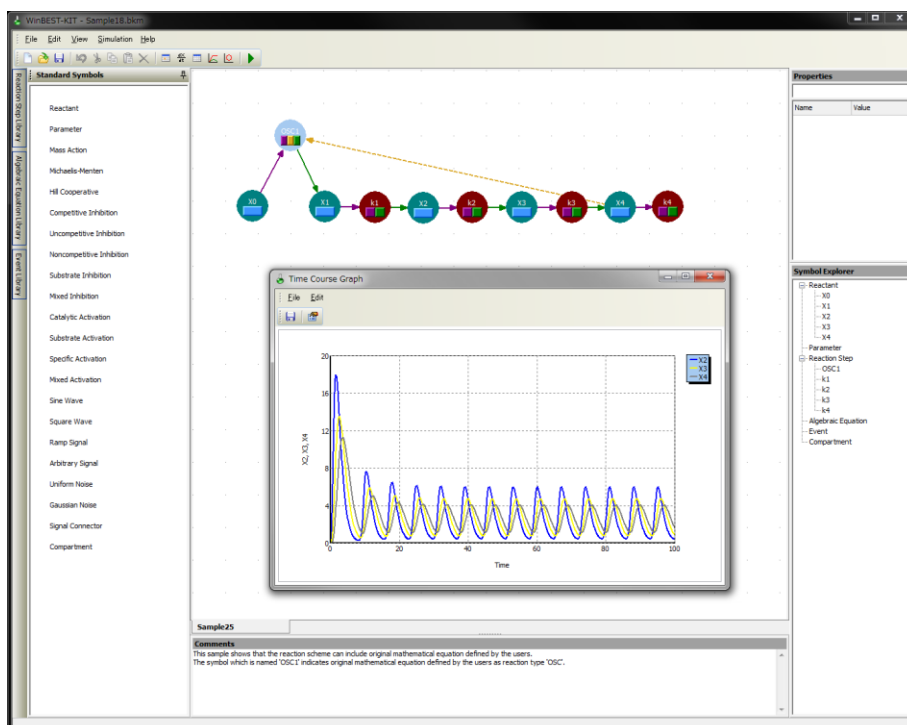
WinBEST-KIT - Sample18.bkm

File Edit View Simulation Help

Reaction Step Library
Algebraic Equation Library
Event Library

Standard Symbols

Reactant
Parameter
Mass Action
Michaelis-Menten
Hill Cooperative
Competitive Inhibition
Uncompetitive Inhibition
Noncompetitive Inhibition
Substrate Inhibition
Mixed Inhibition
Catalytic Activation
Substrate Activation
Specific Activation
Mixed Activation
Sine Wave
Square Wave
Ramp Signal
Arbitrary Signal
Uniform Noise
Gaussian Noise
Signal Connector
Compartment

OSC1
X0
X1
k1
X2
k2
X3
k3
X4
k4

Time Course Graph
File Edit

X2
X3
X4

20
16
12
8
4
0

X2, X3, X4

0 20 40 60 80 100
Time

Properties
Name Value

Symbol Explorer
Reactant
X0
X1
X2
X3
X4
Parameter
Reaction Step
OSC1
k1
k2
k3
k4
Algebraic Equation
Event
Compartment

Sample25

Comments
This sample shows that the reaction scheme can include original mathematical equation defined by the users.
The symbol which is named 'OSC1' indicates original mathematical equation defined by the users as reaction type 'OSC'.